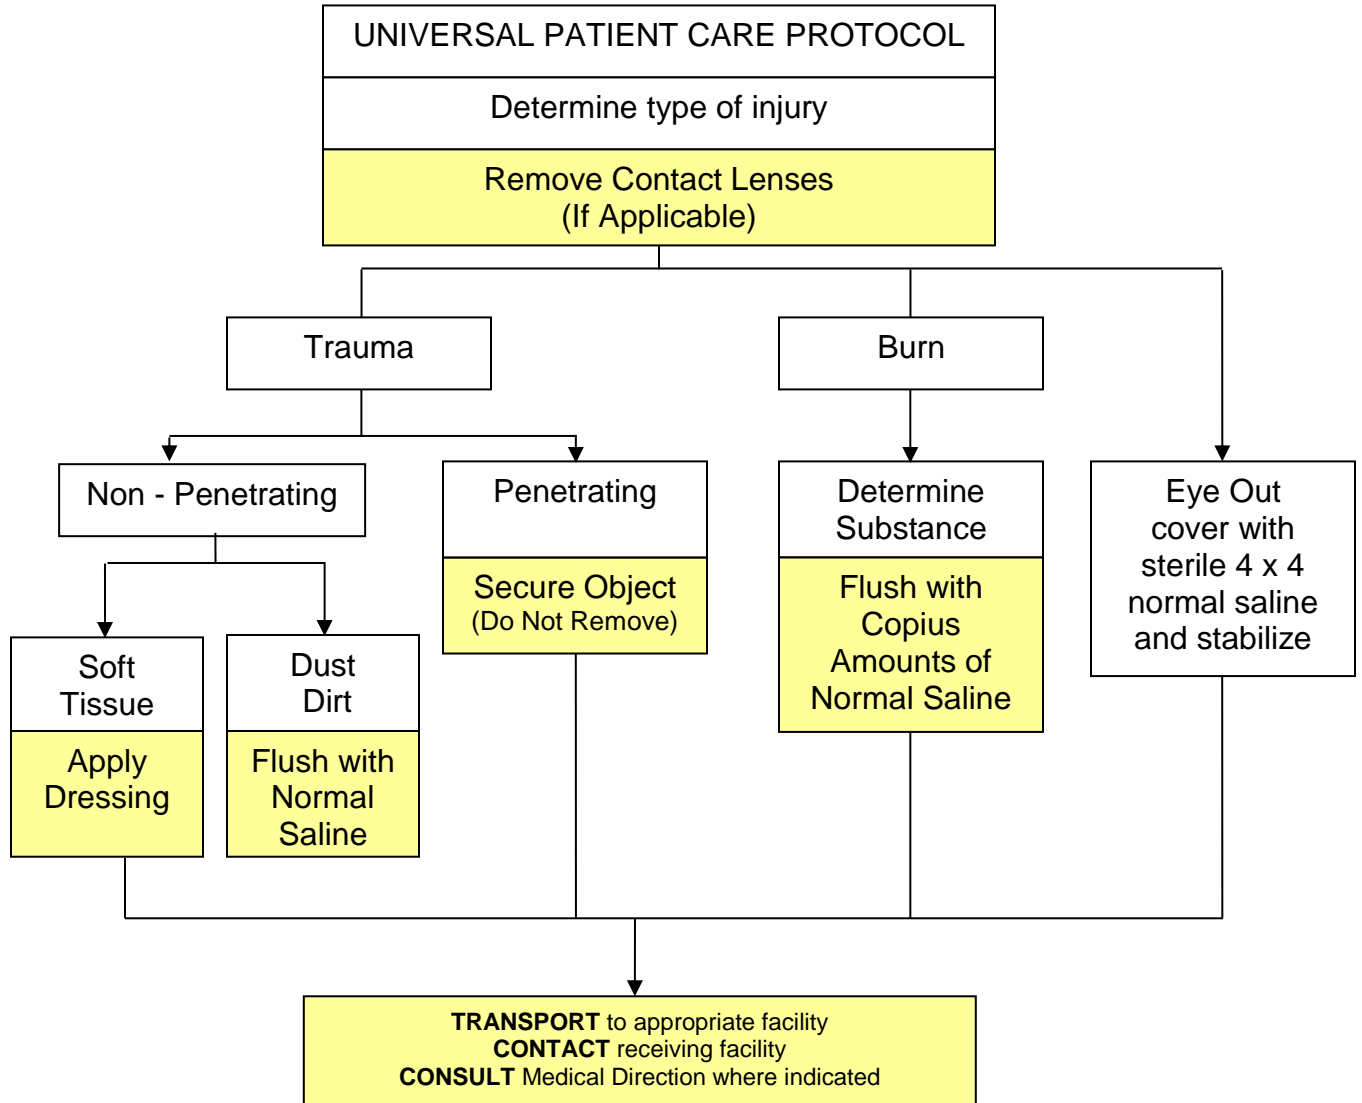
UNIVERSAL PATIENT CARE PROTOCOL

Determine type of injury

Remove Contact Lenses
(If Applicable)

Trauma

Burn

Non - Penetrating

Penetrating

Secure Object
(Do Not Remove)

Determine Substance

Flush with Copius Amounts of Normal Saline

Eye Out cover with sterile 4 x 4 normal saline and stabilize

Soft Tissue

Apply Dressing

Dust Dirt

Flush with Normal Saline

**TRANSPORT** to appropriate facility
**CONTACT** receiving facility
**CONSULT** Medical Direction where indicated